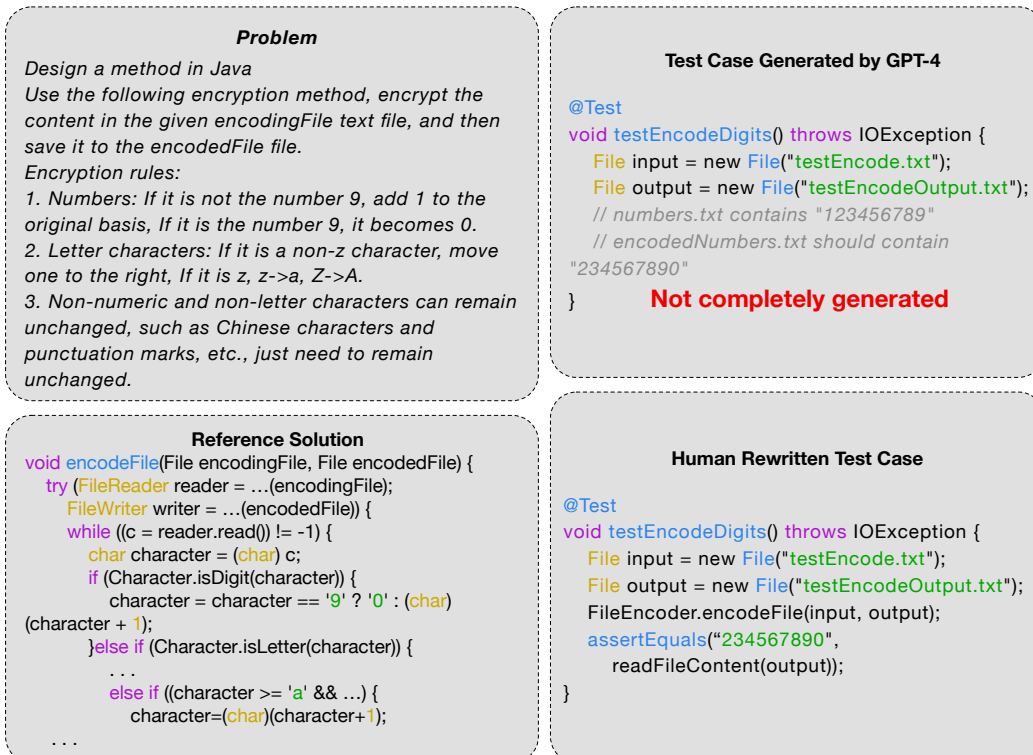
**Problem**

*Design a method in Java*
*Use the following encryption method, encrypt the content in the given encodingFile text file, and then save it to the encodedFile file.*
*Encryption rules:*
*1. Numbers: If it is not the number 9, add 1 to the original basis, If it is the number 9, it becomes 0.*
*2. Letter characters: If it is a non-z character, move one to the right, If it is z, z->a, Z->A.*
*3. Non-numeric and non-letter characters can remain unchanged, such as Chinese characters and punctuation marks, etc., just need to remain unchanged.*

**Test Case Generated by GPT-4**

```
@Test
void testEncodeDigits() throws IOException {
   File input = new File("testEncode.txt");
   File output = new File("testEncodeOutput.txt");
   // numbers.txt contains "123456789"
   // encodedNumbers.txt should contain
"234567890"
}
```

**Not completely generated**

**Reference Solution**

```
void encodeFile(File encodingFile, File encodedFile) {
   try (FileReader reader = …(encodingFile);
      FileWriter writer = …(encodedFile)) {
      while ((c = reader.read()) != -1) {
         char character = (char) c;
         if (Character.isDigit(character)) {
            character = character == '9' ? '0' : (char)
(character + 1);
         }else if (Character.isLetter(character)) {
            . . .
            else if ((character >= 'a' && …) {
               character=(char)(character+1);
   . . .
```

**Human Rewritten Test Case**

```
@Test
void testEncodeDigits() throws IOException {
   File input = new File("testEncode.txt");
   File output = new File("testEncodeOutput.txt");
   FileEncoder.encodeFile(input, output);
   assertEquals("234567890",
      readFileContent(output));
}
```